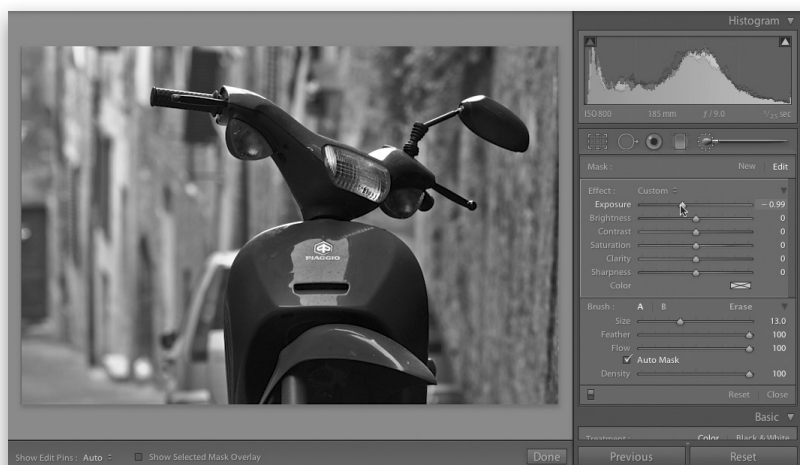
PIAGGIO

Histogram

ISO 800 | 385 mm | f / 9.0 | $\frac{1}{250}$ sec

Mask : New | Edit

Effect : Custom

Exposure – 0.99

Brightness 0

Contrast 0

Saturation 0

Clarity 0

Sharpness 0

Color

Brush : A | B | Erase

Size 13.0

Feather 100

Flow 100

Auto Mask

Density 100

Reset | Close

Basic

Treatment : Color | Black & White

Show Edit Pins : Auto

Show Selected Mask Overlay

Done

Previous

Reset